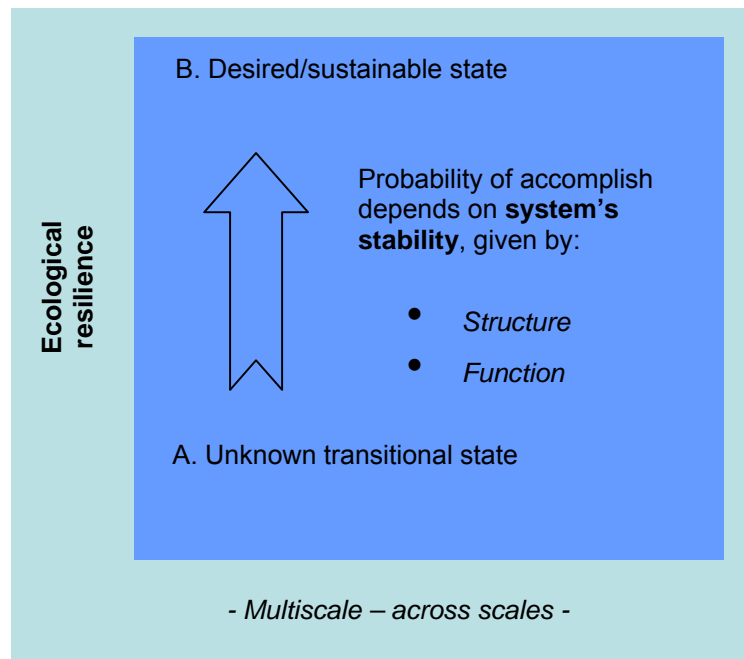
Ecological resilience

B. Desired/sustainable state

Probability of accomplish depends on **system's stability**, given by:

- *Structure*
- *Function*

A. Unknown transitional state

*- Multiscale – across scales -*